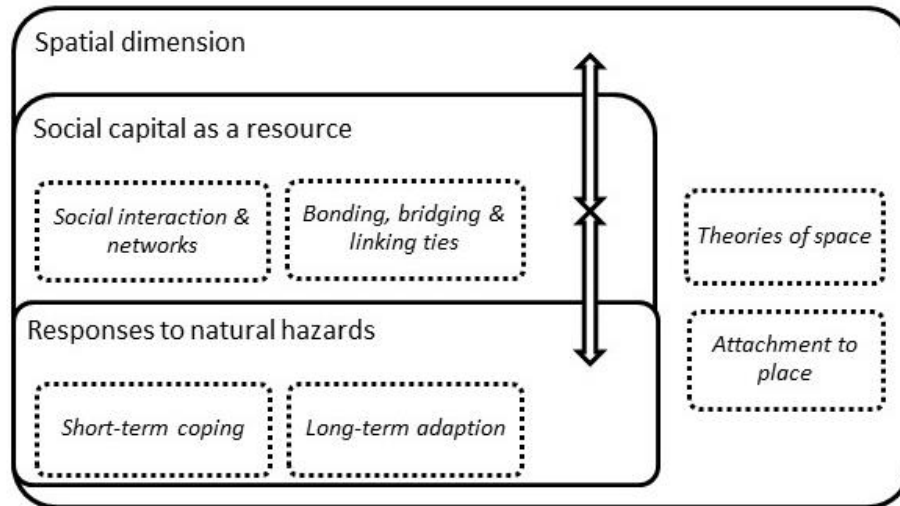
Spatial dimension

Social capital as a resource

Social interaction & networks

Bonding, bridging & linking ties

Theories of space

Responses to natural hazards

Attachment to place

Short-term coping

Long-term adaption